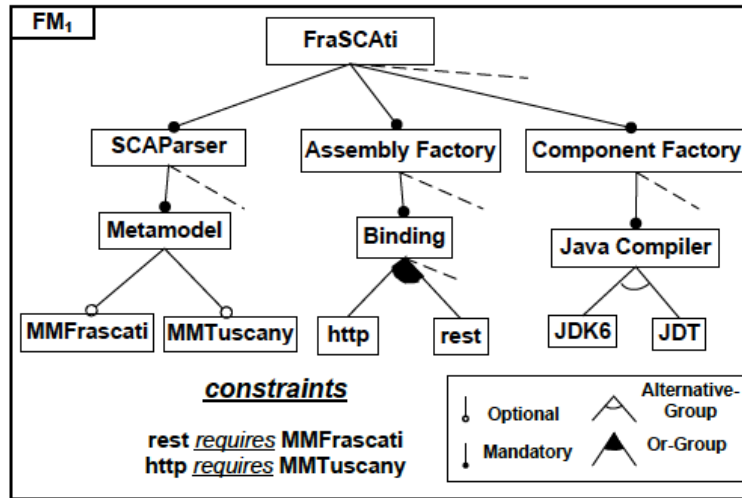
FM$_1$

FraSCAti

SCAParser

Assembly Factory

Component Factory

Metamodel

Binding

Java Compiler

MMFrascati

MMTuscany

http

rest

JDK6

JDT

constraints

rest requires MMFrascati
http requires MMTuscany

Optional

Mandatory

Alternative-Group

Or-Group